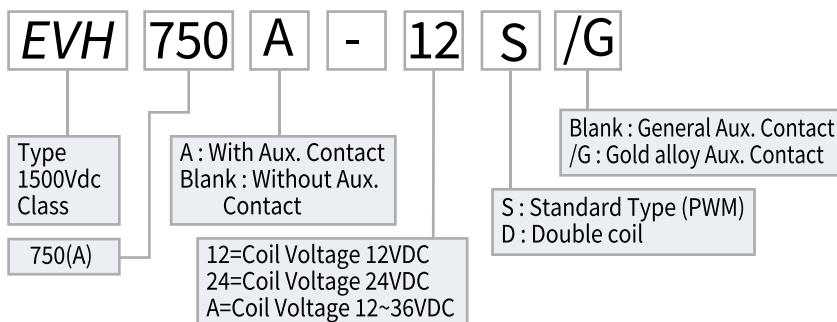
EVH 750 A - 12 S /G

Type
1500Vdc
Class

750(A)

A : With Aux. Contact
Blank : Without Aux. Contact

12=Coil Voltage 12VDC
24=Coil Voltage 24VDC
A=Coil Voltage 12~36VDC

S : Standard Type (PWM)
D : Double coil

Blank : General Aux. Contact
/G : Gold alloy Aux. Contact